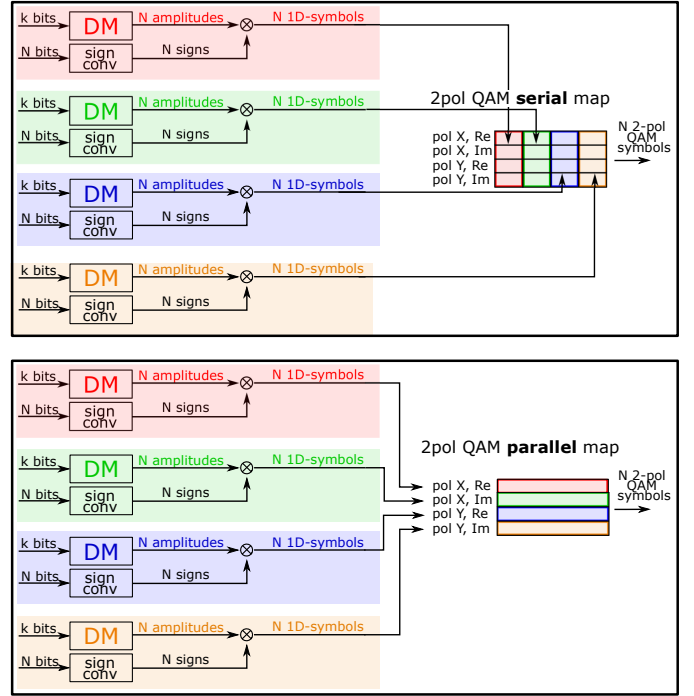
k bits
DM
N amplitudes
$\otimes$
N 1D-symbols
N bits
sign conv
N signs

k bits
DM
N amplitudes
$\otimes$
N 1D-symbols
N bits
sign conv
N signs

k bits
DM
N amplitudes
$\otimes$
N 1D-symbols
N bits
sign conv
N signs

k bits
DM
N amplitudes
$\otimes$
N 1D-symbols
N bits
sign conv
N signs

2pol QAM **serial** map

pol X, Re
pol X, Im
pol Y, Re
pol Y, Im

N 2-pol QAM symbols

k bits
DM
N amplitudes
$\otimes$
N 1D-symbols
N bits
sign conv
N signs

k bits
DM
N amplitudes
$\otimes$
N 1D-symbols
N bits
sign conv
N signs

k bits
DM
N amplitudes
$\otimes$
N 1D-symbols
N bits
sign conv
N signs

k bits
DM
N amplitudes
$\otimes$
N 1D-symbols
N bits
sign conv
N signs

2pol QAM **parallel** map

pol X, Re
pol X, Im
pol Y, Re
pol Y, Im

N 2-pol QAM symbols